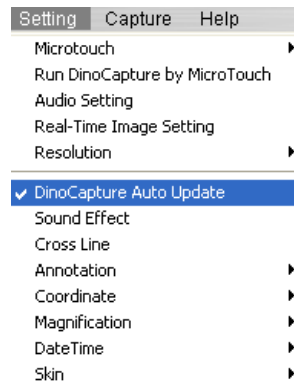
Setting Capture Help
Microtouch
Run DinoCapture by MicroTouch
Audio Setting
Real-Time Image Setting
Resolution
✔ DinoCapture Auto Update
Sound Effect
Cross Line
Annotation
Coordinate
Magnification
DateTime
Skin